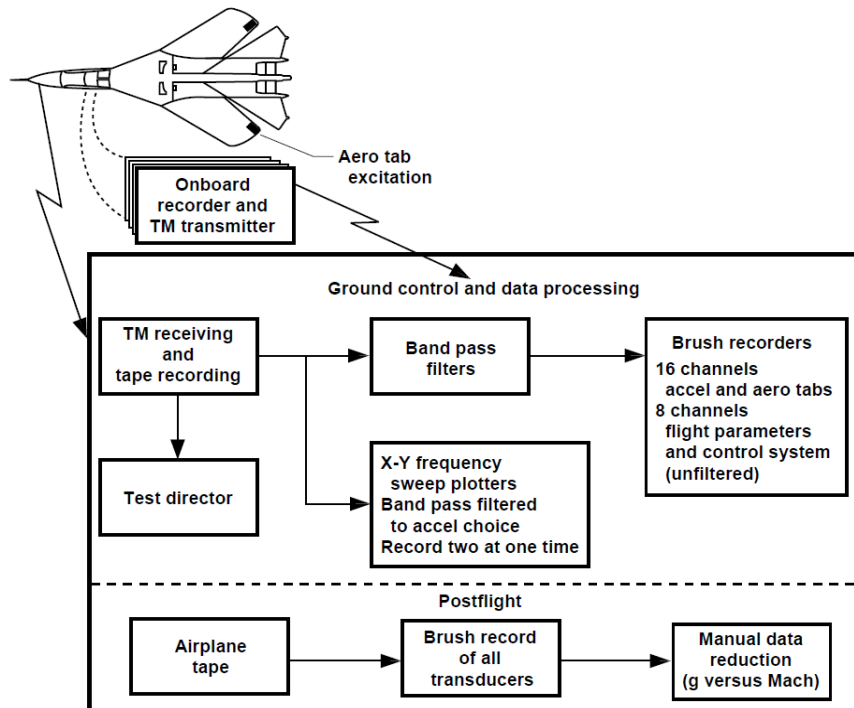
Aero tab excitation

Onboard recorder and TM transmitter

Ground control and data processing

TM receiving and tape recording

Band pass filters

Brush recorders
16 channels
accel and aero tabs
8 channels
flight parameters
and control system
(unfiltered)

Test director

X-Y frequency
sweep plotters
Band pass filtered
to accel choice
Record two at one time

Postflight

Airplane tape

Brush record of all transducers

Manual data reduction (g versus Mach)